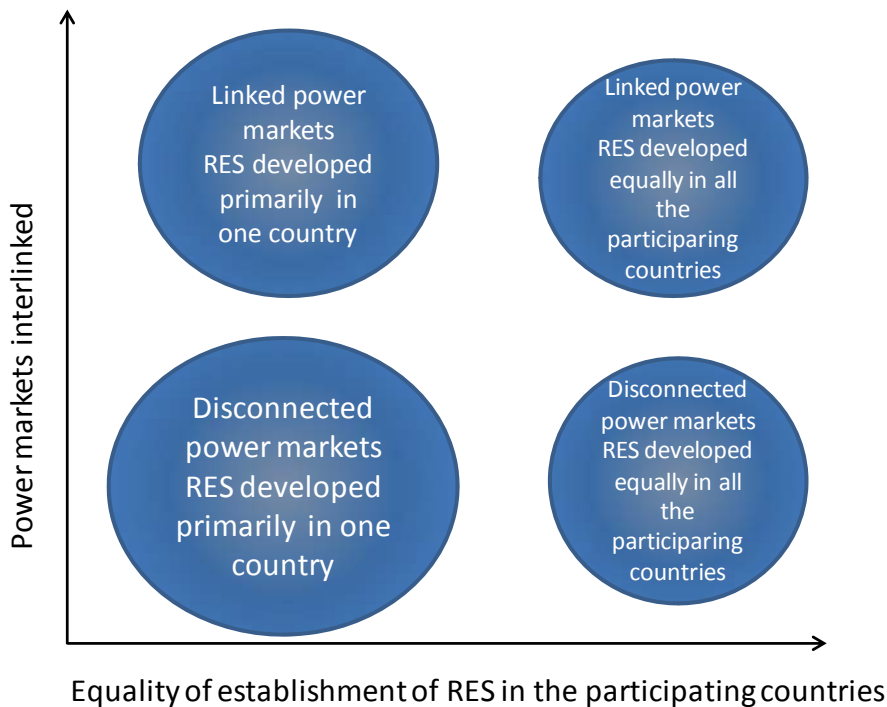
Power markets interlinked

Linked power markets RES developed primarily in one country

Linked power markets RES developed equally in all the participaring countries

Disconnected power markets RES developed primarily in one country

Disconnected power markets RES developed equally in all the participaring countries

Equality of establishment of RES in the participating countries